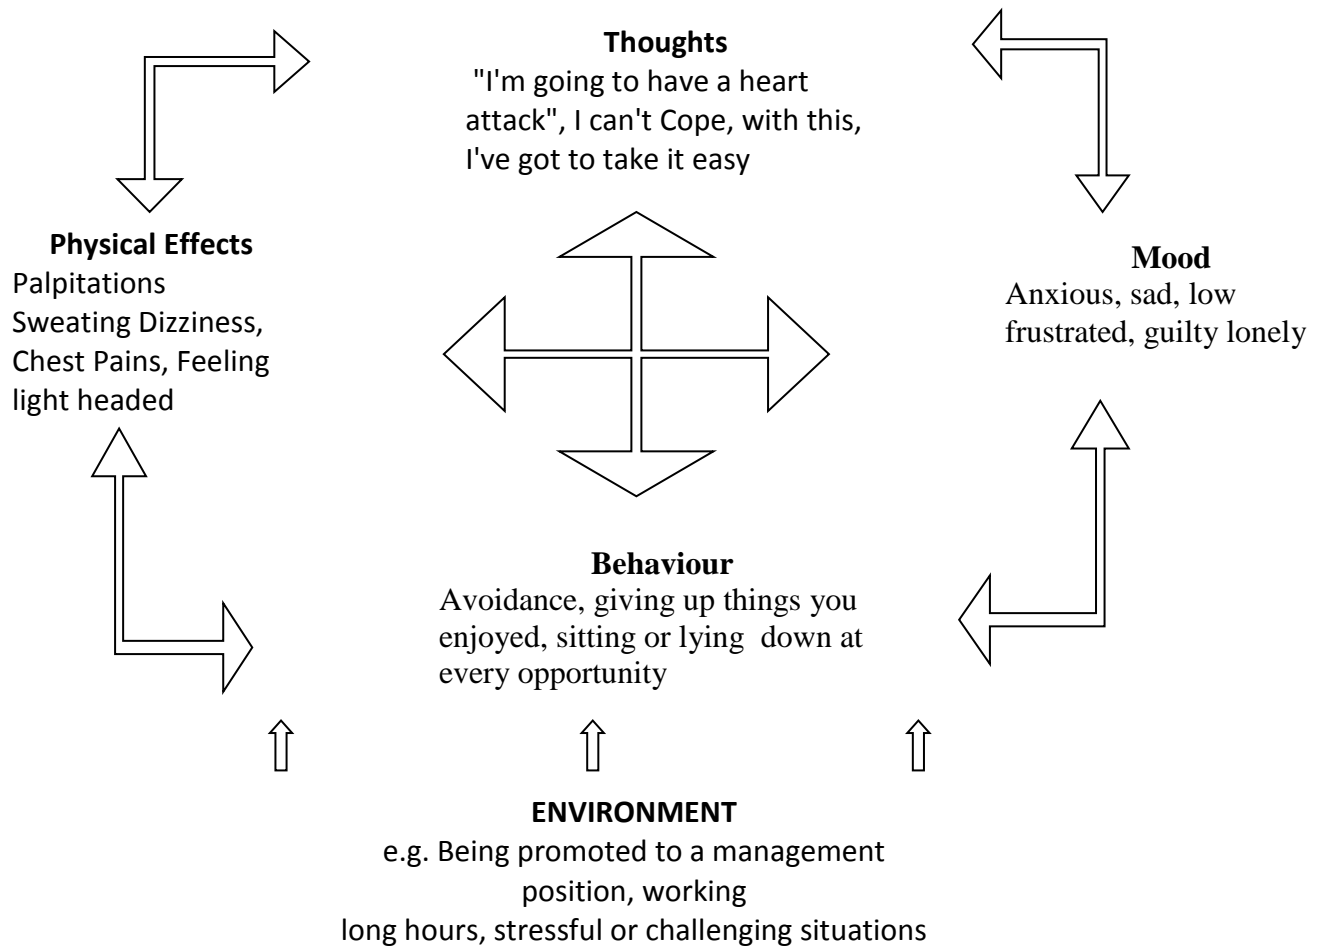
**Thoughts**
"I'm going to have a heart attack", I can't Cope, with this, I've got to take it easy

**Physical Effects**
Palpitations
Sweating Dizziness, Chest Pains, Feeling light headed

**Mood**
Anxious, sad, low frustrated, guilty lonely

**Behaviour**
Avoidance, giving up things you enjoyed, sitting or lying down at every opportunity

**ENVIRONMENT**
e.g. Being promoted to a management position, working long hours, stressful or challenging situations